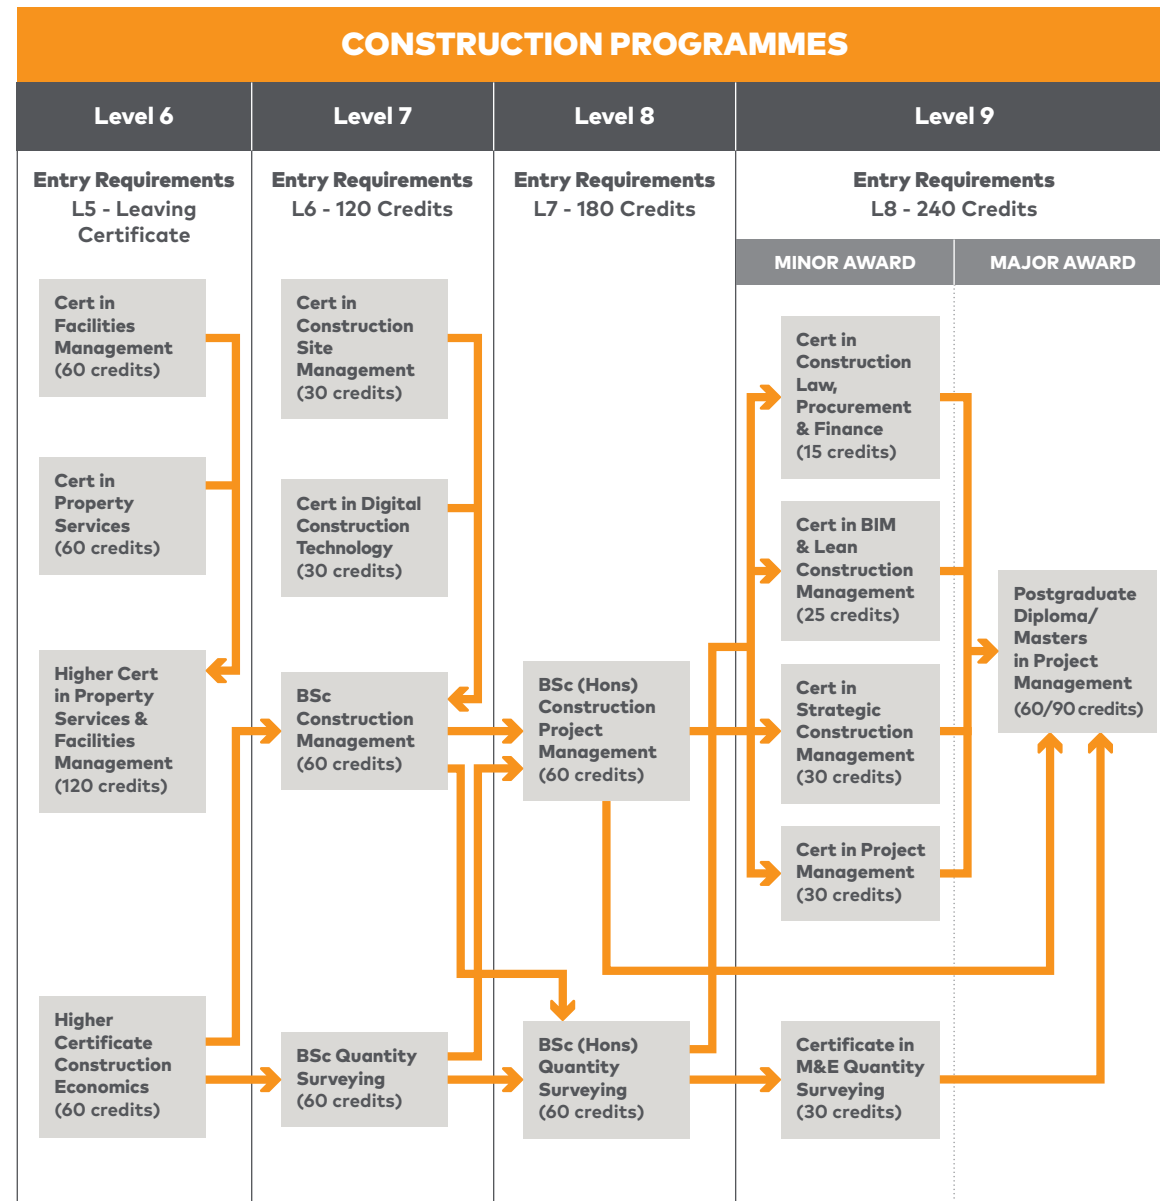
CONSTRUCTION PROGRAMMES

Level 6

Entry Requirements
L5 - Leaving Certificate

Cert in Facilities Management (60 credits)

Cert in Property Services (60 credits)

Higher Cert in Property Services & Facilities Management (120 credits)

Higher Certificate Construction Economics (60 credits)

Level 7

Entry Requirements
L6 - 120 Credits

Cert in Construction Site Management (30 credits)

Cert in Digital Construction Technology (30 credits)

BSc Construction Management (60 credits)

BSc Quantity Surveying (60 credits)

Level 8

Entry Requirements
L7 - 180 Credits

BSc (Hons) Construction Project Management (60 credits)

BSc (Hons) Quantity Surveying (60 credits)

Level 9

Entry Requirements
L8 - 240 Credits

MINOR AWARD

MAJOR AWARD

Cert in Construction Law, Procurement & Finance (15 credits)

Cert in BIM & Lean Construction Management (25 credits)

Cert in Strategic Construction Management (30 credits)

Cert in Project Management (30 credits)

Certificate in M&E Quantity Surveying (30 credits)

Postgraduate Diploma/ Masters in Project Management (60/90 credits)